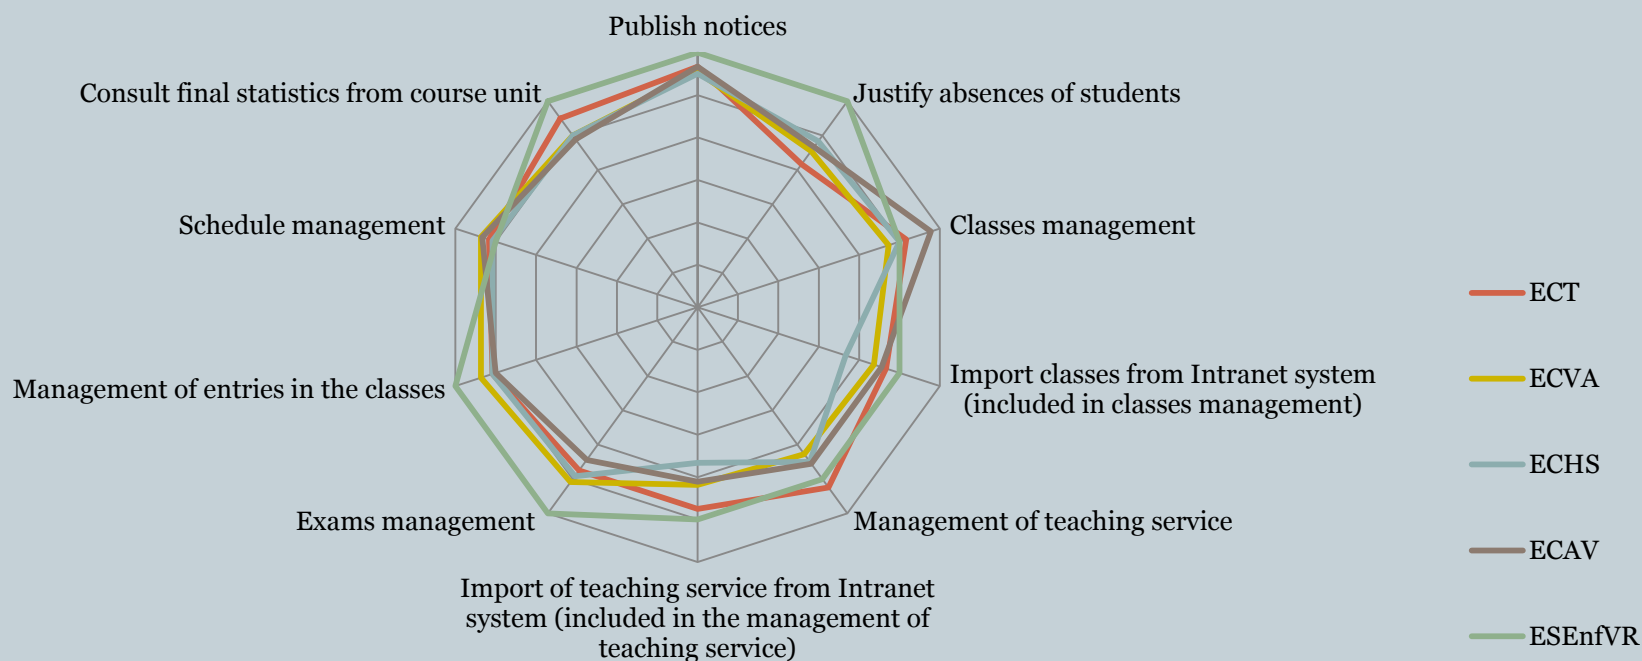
Publish notices

Justify absences of students

Classes management

Import classes from Intranet system (included in classes management)

Management of teaching service

Import of teaching service from Intranet system (included in the management of teaching service)

Exams management

Management of entries in the classes

Schedule management

Consult final statistics from course unit

ECT

ECVA

ECHS

ECAV

ESEnfVR